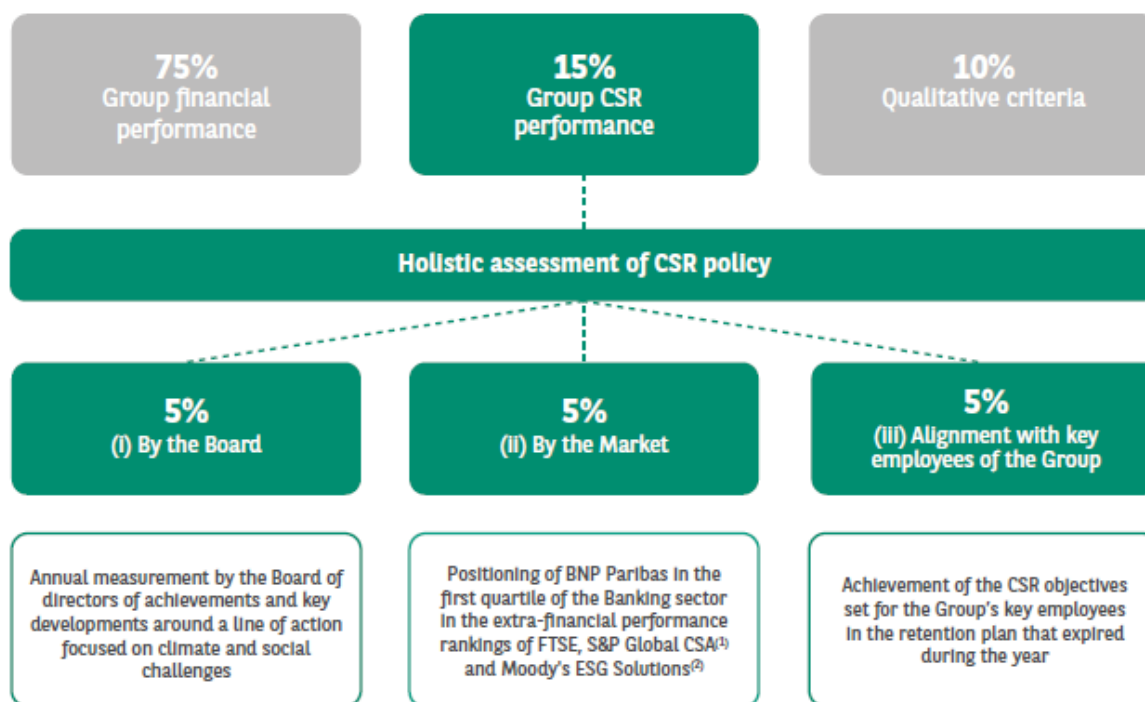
75%
Group financial performance

15%
Group CSR performance

10%
Qualitative criteria

Holistic assessment of CSR policy

5%
(i) By the Board

5%
(ii) By the Market

5%
(iii) Alignment with key employees of the Group

Annual measurement by the Board of directors of achievements and key developments around a line of action focused on climate and social challenges

Positioning of BNP Paribas in the first quartile of the Banking sector in the extra-financial performance rankings of FTSE, S&P Global CSA$^{(1)}$ and Moody's ESG Solutions$^{(2)}$

Achievement of the CSR objectives set for the Group's key employees in the retention plan that expired during the year